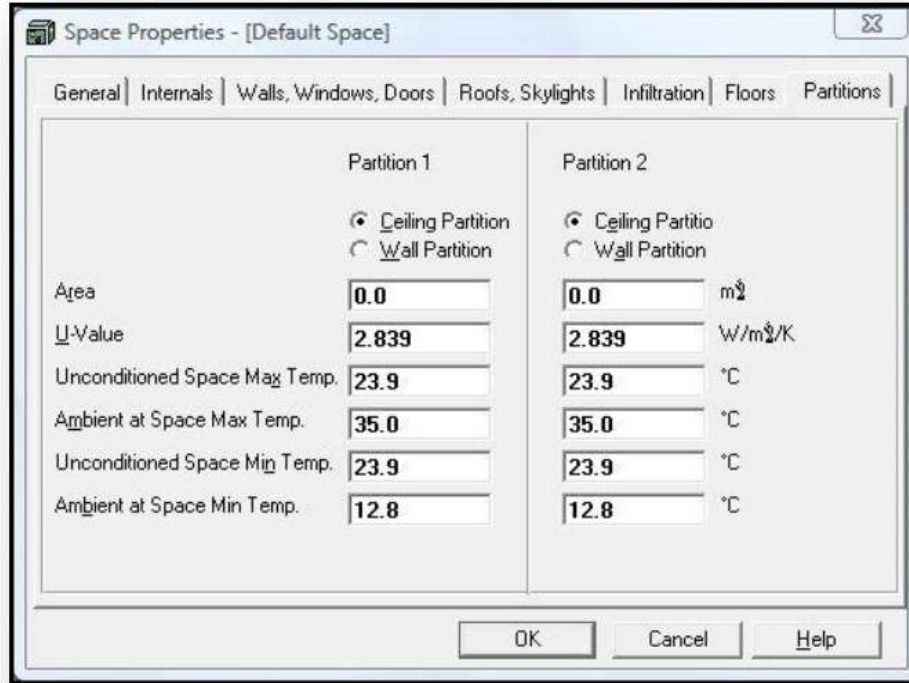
Space Properties - [Default Space]

General | Internals | Walls, Windows, Doors | Roofs, Skylights | Infiltration | Floors | Partitions

Partition 1

Ceiling Partition
Wall Partition

Partition 2

Ceiling Partitio
Wall Partition

| | Partition 1 | Partition 2 | |
|---|---|---|---|
| Area | 0.0 | 0.0 | m² |
| U-Value | 2.839 | 2.839 | W/m²/K |
| Unconditioned Space Max Temp. | 23.9 | 23.9 | °C |
| Ambient at Space Max Temp. | 35.0 | 35.0 | °C |
| Unconditioned Space Min Temp. | 23.9 | 23.9 | °C |
| Ambient at Space Min Temp. | 12.8 | 12.8 | °C |

OK | Cancel | Help